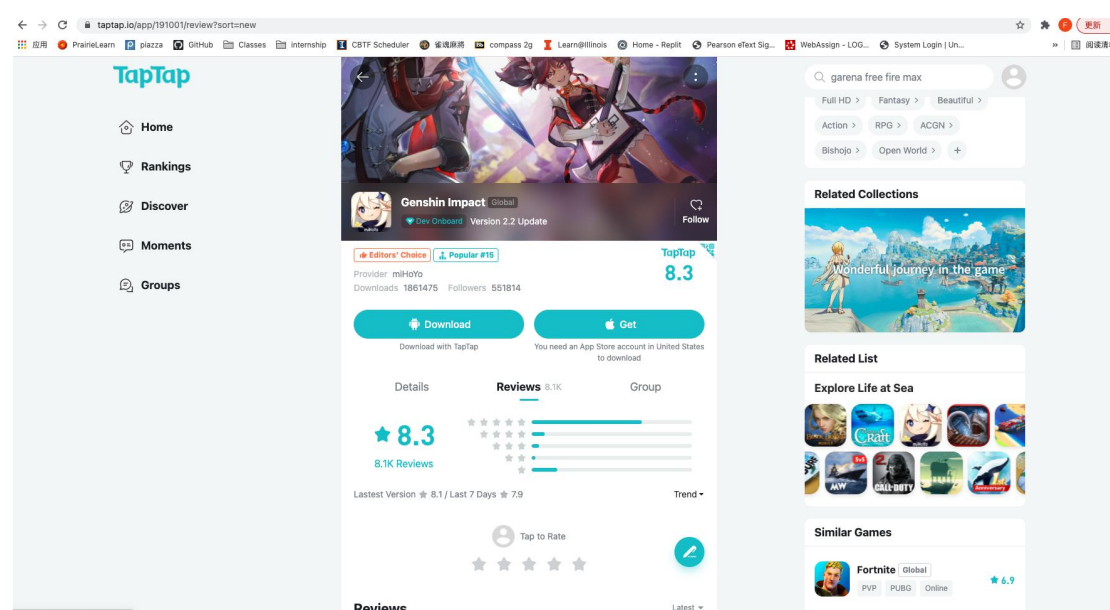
taptap.io/app/191001/review?sort=new

应用 PrairieLearn piazza GitHub Classes internship CBTF Scheduler 雀魂麻將 compass 2g Learn@Illinois Home - Replit Pearson eText Sig... WebAssign - LOG... System Login | Un... » 阅读清

更新

TapTap

Home

Rankings

Discover

Moments

Groups

Genshin Impact Global

Dev Onboard Version 2.2 Update

Follow

Editors' Choice Popular #15

TapTap 8.3

Provider miHoYo

Downloads 1861475 Followers 551814

Download

Download with TapTap

Get

You need an App Store account in United States to download

Details Reviews 8.1K Group

8.3

8.1K Reviews

Lastest Version 8.1 / Last 7 Days 7.9

Trend

Tap to Rate

Reviews

Latest

garena free fire max

Full HD > Fantasy > Beautiful >

Action > RPG > ACGN >

Bishojo > Open World > +

Related Collections

Wonderful journey in the game

Related List

Explore Life at Sea

Craft

MW

CALL DUTY

Anniversary

Similar Games

Fortnite Global

PVP PUBG Online

6.9